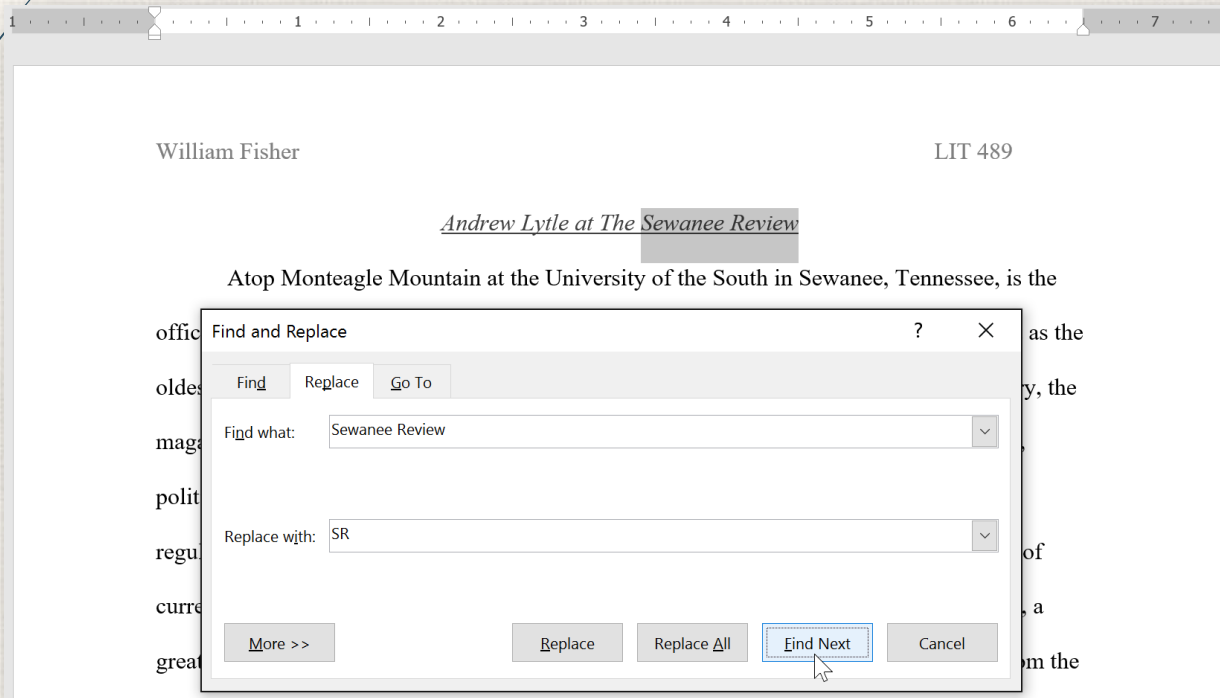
1 1 2 3 4 5 6 7

William Fisher LIT 489

Andrew Lytle at The Sewanee Review

Atop Monteagle Mountain at the University of the South in Sewanee, Tennessee, is the

offic as the

oldes y, the

maga ,

polit

regul of

curre , a

great om the

Find and Replace ? ×

Find Replace Go To

Find what: Sewanee Review

Replace with: SR

More >> Replace Replace All Find Next Cancel